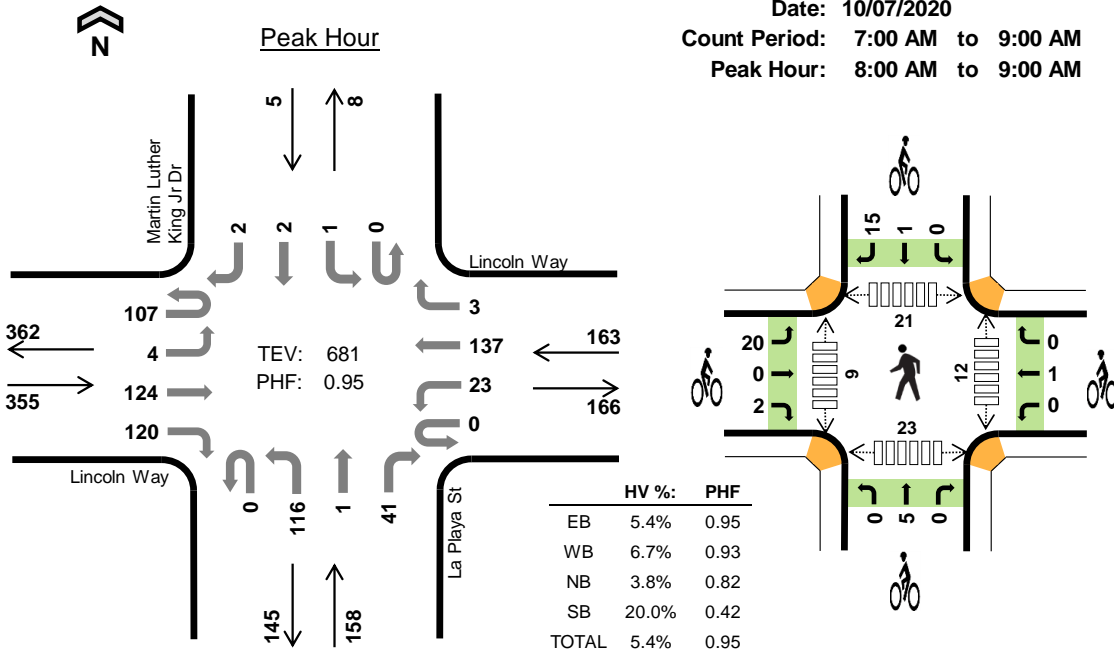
N

Peak Hour

Date: 10/07/2020
Count Period: 7:00 AM to 9:00 AM
Peak Hour: 8:00 AM to 9:00 AM

5 8

Martin Luther King Jr Dr

2 2 1 0

Lincoln Way

3
137
23
0

163
166

107
4
124
120

362
355

TEV: 681
PHF: 0.95

Lincoln Way

0 116 1 41

La Playa St

145 158

15 1 0

21

20
0
2

9

12

0
1
0

23

0 5 0

| | HV %: | PHF |
|---|---|---|
| EB | 5.4% | 0.95 |
| WB | 6.7% | 0.93 |
| NB | 3.8% | 0.82 |
| SB | 20.0% | 0.42 |
| TOTAL | 5.4% | 0.95 |